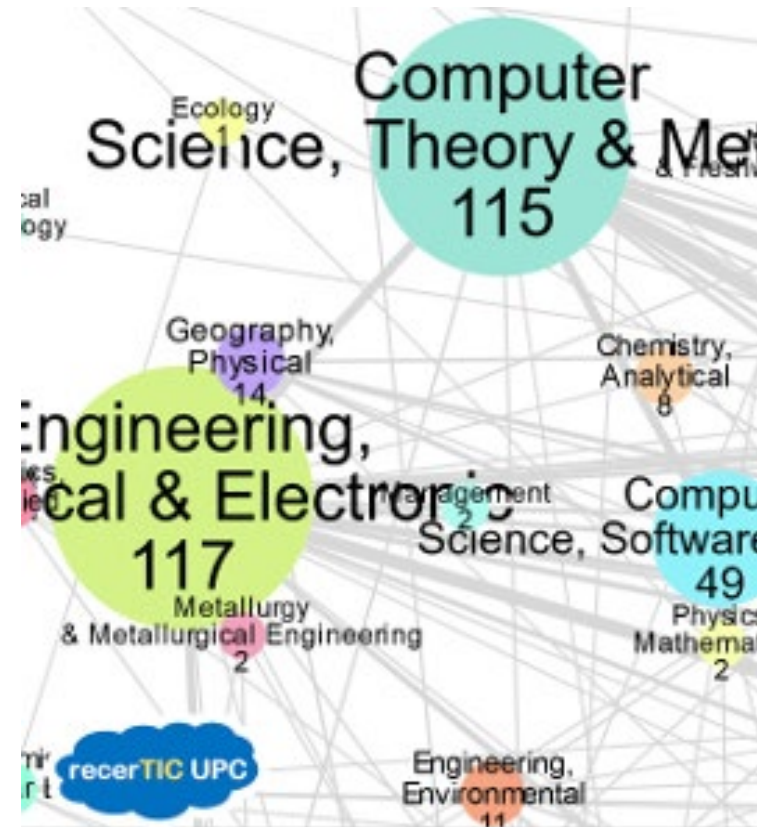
Computer Science, Theory & Me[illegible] 115

Ecology 1

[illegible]al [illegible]ogy

& Freshw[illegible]

Geography, Physical 14

Chemistry, Analytical 8

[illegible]ngineering, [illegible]cal & Electron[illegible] 117

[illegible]anagement 2

Compu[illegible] Science, Software 49

Metallurgy & Metallurgical Engineering 2

Physic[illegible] Mathema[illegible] 2

recerTIC UPC

Engineering, Environmental 11